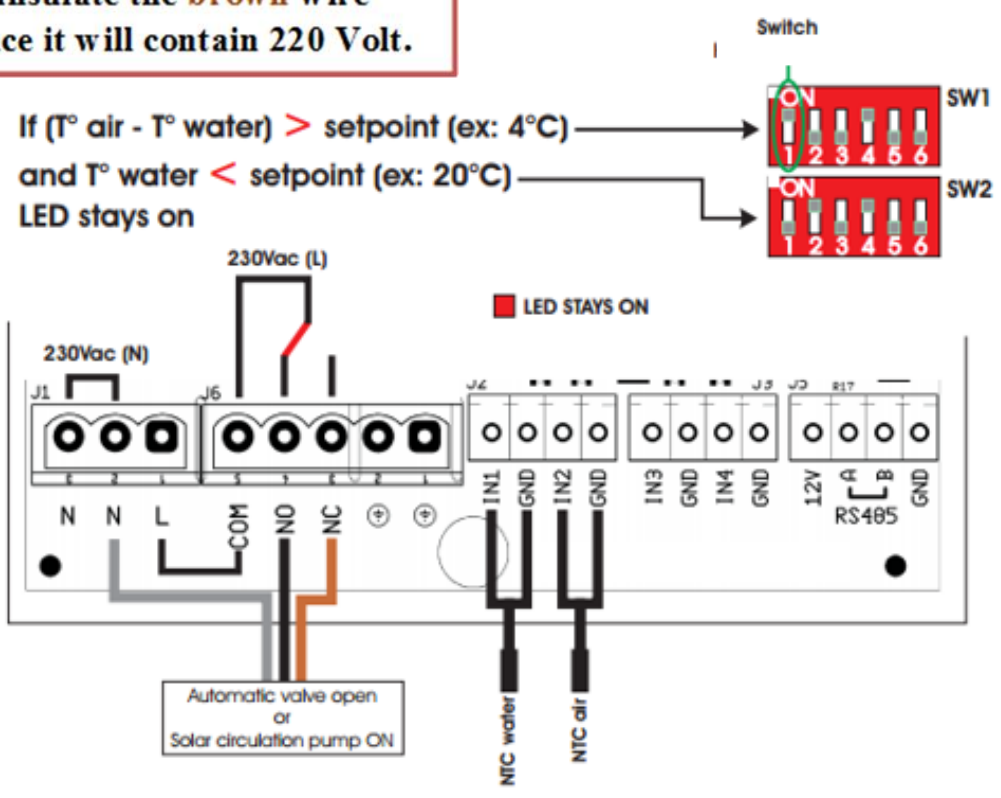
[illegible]nsulate the brown wire
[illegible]ce it will contain 220 Volt.

Switch

SW1
ON
1 2 3 4 5 6

If (T° air - T° water) > setpoint (ex: 4°C)
and T° water < setpoint (ex: 20°C)
LED stays on

SW2
ON
1 2 3 4 5 6

230Vac (L)

LED STAYS ON

230Vac (N)

J1
J6
J2
J3
J5
R17

N N L COM NO NC

IN1 GND IN2 GND IN3 GND IN4 GND 12V A B GND
RS485

Automatic valve open
or
Solar circulation pump ON

NTC water
NTC air